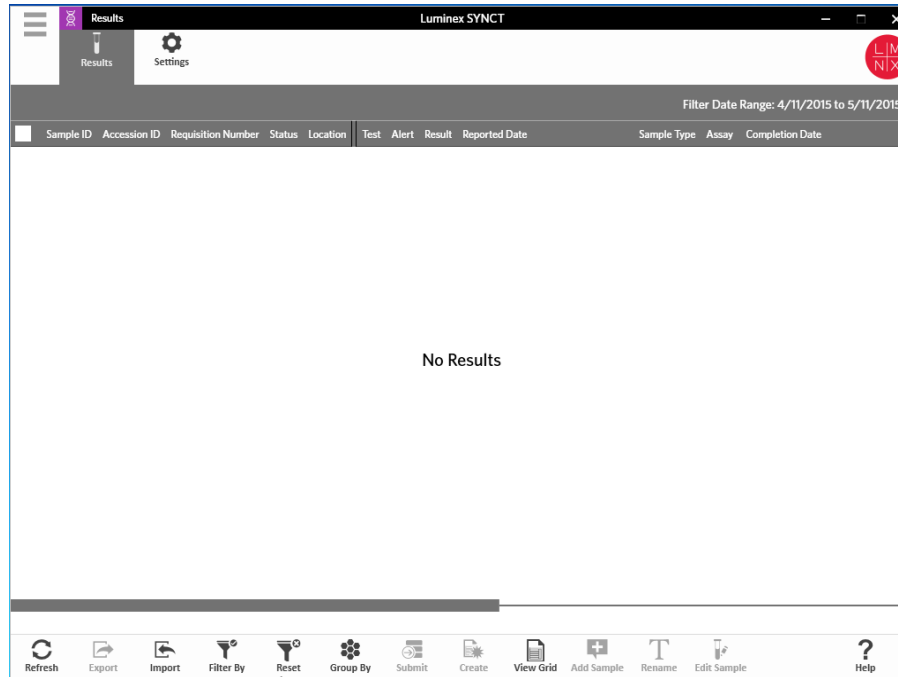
Results

Luminex SYNCT

Results

Settings

L M
N X

Filter Date Range: 4/11/2015 to 5/11/2015

| Sample ID | Accession ID | Requisition Number | Status | Location | Test | Alert | Result | Reported Date | Sample Type | Assay | Completion Date |
|---|---|---|---|---|---|---|---|---|---|---|---|

No Results

Refresh
Export
Import
Filter By
Reset
Group By
Submit
Create
View Grid
Add Sample
Rename
Edit Sample
Help